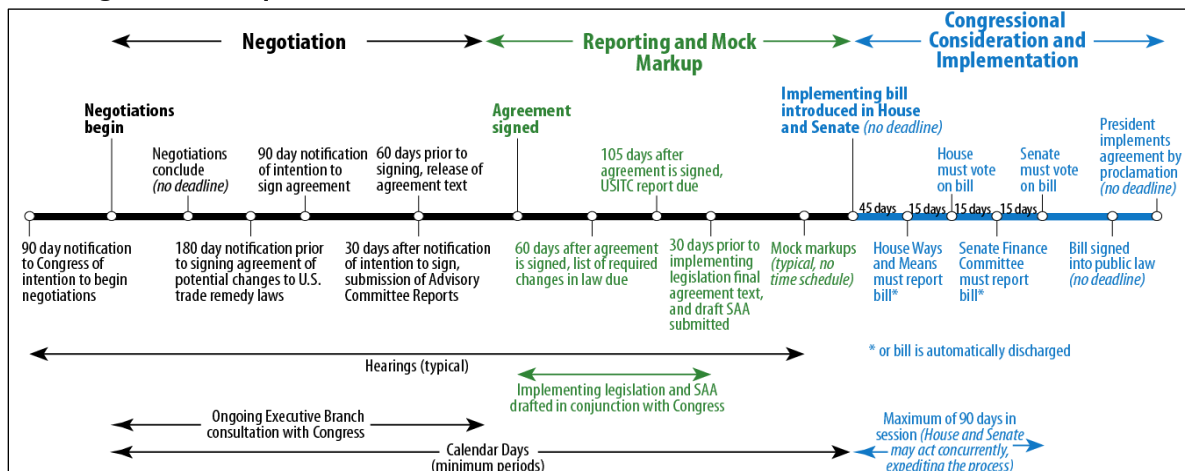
Negotiation

Reporting and Mock Markup

Congressional Consideration and Implementation

Negotiations begin

Negotiations conclude (no deadline)

90 day notification of intention to sign agreement

60 days prior to signing, release of agreement text

Agreement signed

105 days after agreement is signed, USITC report due

Implementing bill introduced in House and Senate (no deadline)

House must vote on bill

Senate must vote on bill

President implements agreement by proclamation (no deadline)

45 days

15 days

15 days

15 days

90 day notification to Congress of intention to begin negotiations

180 day notification prior to signing agreement of potential changes to U.S. trade remedy laws

30 days after notification of intention to sign, submission of Advisory Committee Reports

60 days after agreement is signed, list of required changes in law due

30 days prior to implementing legislation final agreement text, and draft SAA submitted

Mock markups (typical, no time schedule)

House Ways and Means must report bill*

Senate Finance Committee must report bill*

Bill signed into public law (no deadline)

* or bill is automatically discharged

Hearings (typical)

Implementing legislation and SAA drafted in conjunction with Congress

Ongoing Executive Branch consultation with Congress

Calendar Days (minimum periods)

Maximum of 90 days in session (House and Senate may act concurrently, expediting the process)